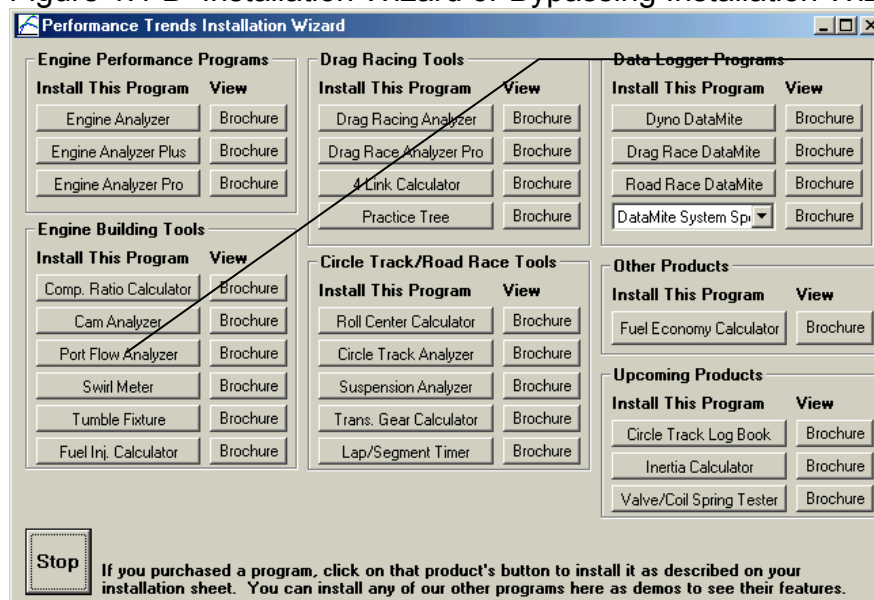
Figure 1.1 B Installation Wizard of Bypassing Installation Wiz

Performance Trends Installation Wizard

Engine Performance Programs
Install This Program View
Engine Analyzer Brochure
Engine Analyzer Plus Brochure
Engine Analyzer Pro Brochure

Engine Building Tools
Install This Program View
Comp. Ratio Calculator Brochure
Cam Analyzer Brochure
Port Flow Analyzer Brochure
Swirl Meter Brochure
Tumble Fixture Brochure
Fuel Inj. Calculator Brochure

Drag Racing Tools
Install This Program View
Drag Racing Analyzer Brochure
Drag Race Analyzer Pro Brochure
4 Link Calculator Brochure
Practice Tree Brochure

Circle Track/Road Race Tools
Install This Program View
Roll Center Calculator Brochure
Circle Track Analyzer Brochure
Suspension Analyzer Brochure
Trans. Gear Calculator Brochure
Lap/Segment Timer Brochure

Data Logger Programs
Install This Program View
Dyno DataMite Brochure
Drag Race DataMite Brochure
Road Race DataMite Brochure
DataMite System Sp Brochure

Other Products
Install This Program View
Fuel Economy Calculator Brochure

Upcoming Products
Install This Program View
Circle Track Log Book Brochure
Inertia Calculator Brochure
Valve/Coil Spring Tester Brochure

Stop

If you purchased a program, click on that product's button to install it as described on your installation sheet. You can install any of our other programs here as demos to see their features.